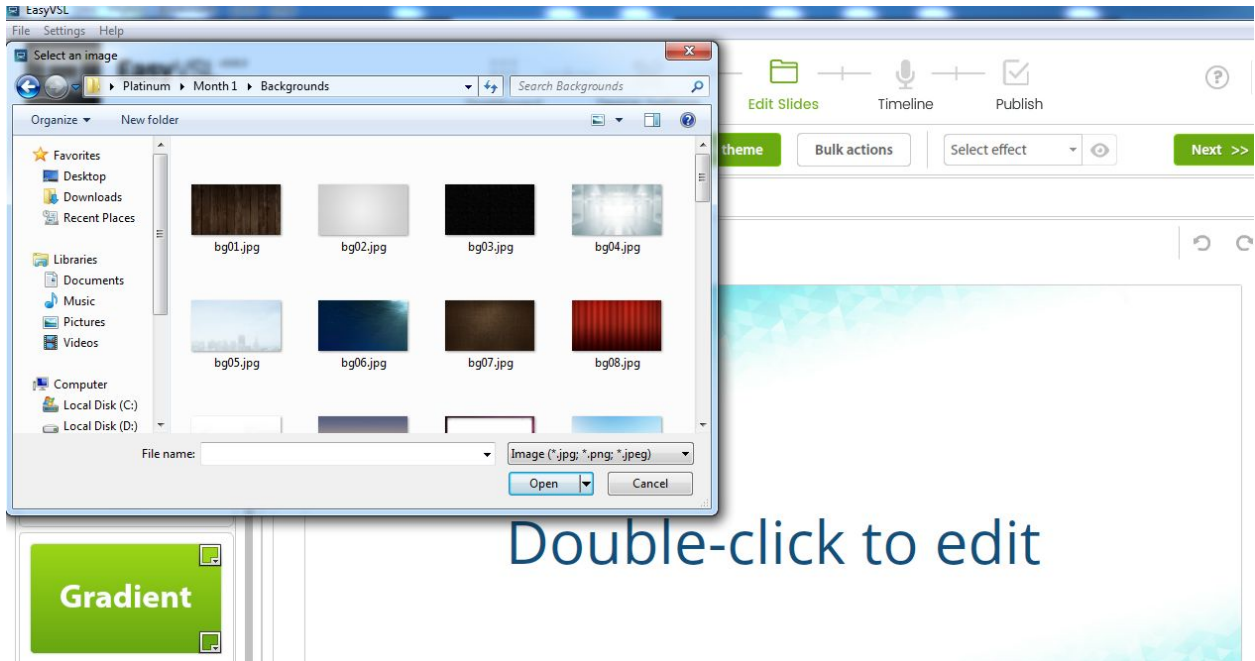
EasyVSL
File Settings Help

Select an image

Platinum ▸ Month 1 ▸ Backgrounds

Search Backgrounds

Organize ▾ New folder

Favorites
Desktop
Downloads
Recent Places

Libraries
Documents
Music
Pictures
Videos

Computer
Local Disk (C:)
Local Disk (D:)

bg01.jpg
bg02.jpg
bg03.jpg
bg04.jpg
bg05.jpg
bg06.jpg
bg07.jpg
bg08.jpg

File name:
Image (*.jpg; *.png; *.jpeg)
Open
Cancel

Edit Slides
Timeline
Publish

theme
Bulk actions
Select effect
Next >>

Gradient

Double-click to edit